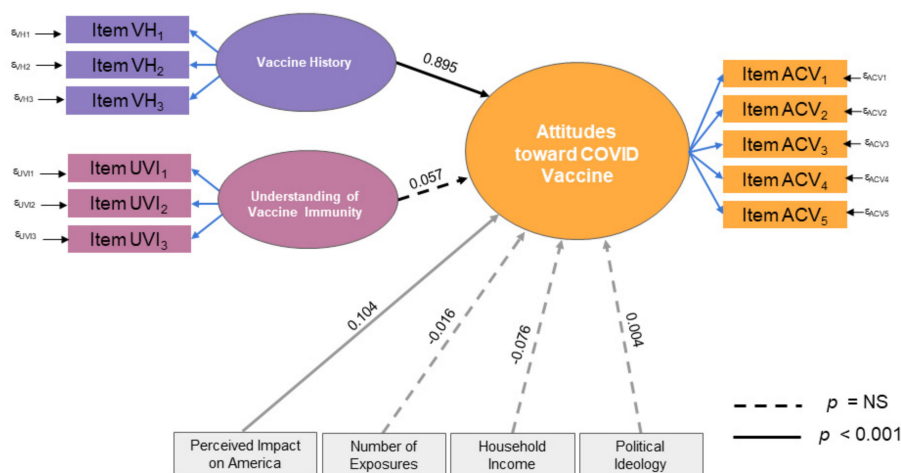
$\varepsilon_{VH1}$ Item VH$_1$
$\varepsilon_{VH2}$ Item VH$_2$
$\varepsilon_{VH3}$ Item VH$_3$

Vaccine History

0.895

$\varepsilon_{UVI1}$ Item UVI$_1$
$\varepsilon_{UVI2}$ Item UVI$_2$
$\varepsilon_{UVI3}$ Item UVI$_3$

Understanding of Vaccine Immunity

0.057

Attitudes toward COVID Vaccine

Item ACV$_1$ $\varepsilon_{ACV1}$
Item ACV$_2$ $\varepsilon_{ACV2}$
Item ACV$_3$ $\varepsilon_{ACV3}$
Item ACV$_4$ $\varepsilon_{ACV4}$
Item ACV$_5$ $\varepsilon_{ACV5}$

0.104
-0.016
-0.076
0.004

Perceived Impact on America
Number of Exposures
Household Income
Political Ideology

$p$ = NS
$p$ < 0.001